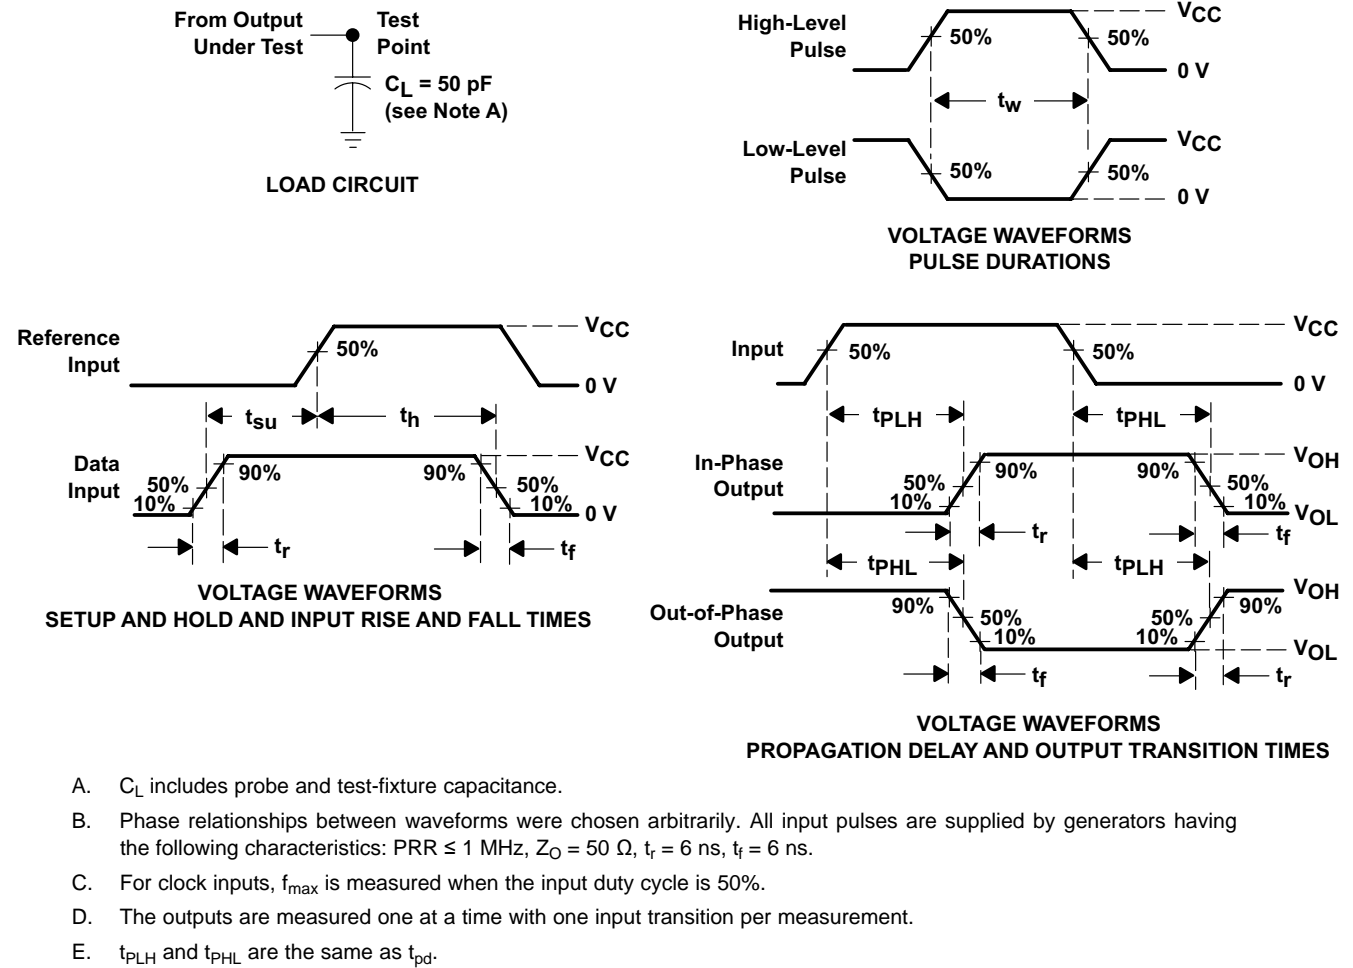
From Output Under Test

Test Point

$C_L$ = 50 pF (see Note A)

LOAD CIRCUIT

High-Level Pulse

50%

50%

$V_{CC}$

0 V

$t_w$

Low-Level Pulse

50%

50%

$V_{CC}$

0 V

VOLTAGE WAVEFORMS
PULSE DURATIONS

Reference Input

50%

$V_{CC}$

0 V

$t_{su}$

$t_h$

Data Input

50%
10%

90%

90%

50%
10%

$V_{CC}$

0 V

$t_r$

$t_f$

VOLTAGE WAVEFORMS
SETUP AND HOLD AND INPUT RISE AND FALL TIMES

Input

50%

50%

$V_{CC}$

0 V

$t_{PLH}$

$t_{PHL}$

In-Phase Output

50%
10%

90%

90%

50%
10%

$V_{OH}$

$V_{OL}$

$t_r$

$t_f$

$t_{PHL}$

$t_{PLH}$

Out-of-Phase Output

90%

50%
10%

50%
10%

90%

$V_{OH}$

$V_{OL}$

$t_f$

$t_r$

VOLTAGE WAVEFORMS
PROPAGATION DELAY AND OUTPUT TRANSITION TIMES

A. $C_L$ includes probe and test-fixture capacitance.

B. Phase relationships between waveforms were chosen arbitrarily. All input pulses are supplied by generators having the following characteristics: PRR ≤ 1 MHz, $Z_O$ = 50 Ω, $t_r$ = 6 ns, $t_f$ = 6 ns.

C. For clock inputs, $f_{max}$ is measured when the input duty cycle is 50%.

D. The outputs are measured one at a time with one input transition per measurement.

E. $t_{PLH}$ and $t_{PHL}$ are the same as $t_{pd}$.